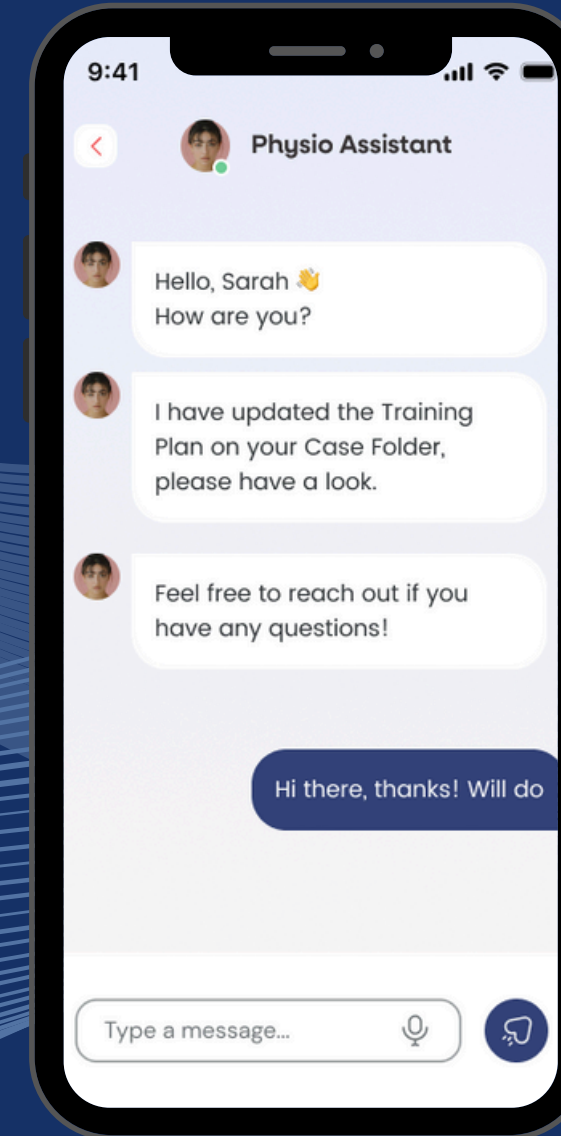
9:41

Physio Assistant

Hello, Sarah 👋
How are you?

I have updated the Training Plan on your Case Folder, please have a look.

Feel free to reach out if you have any questions!

Hi there, thanks! Will do

Type a message...